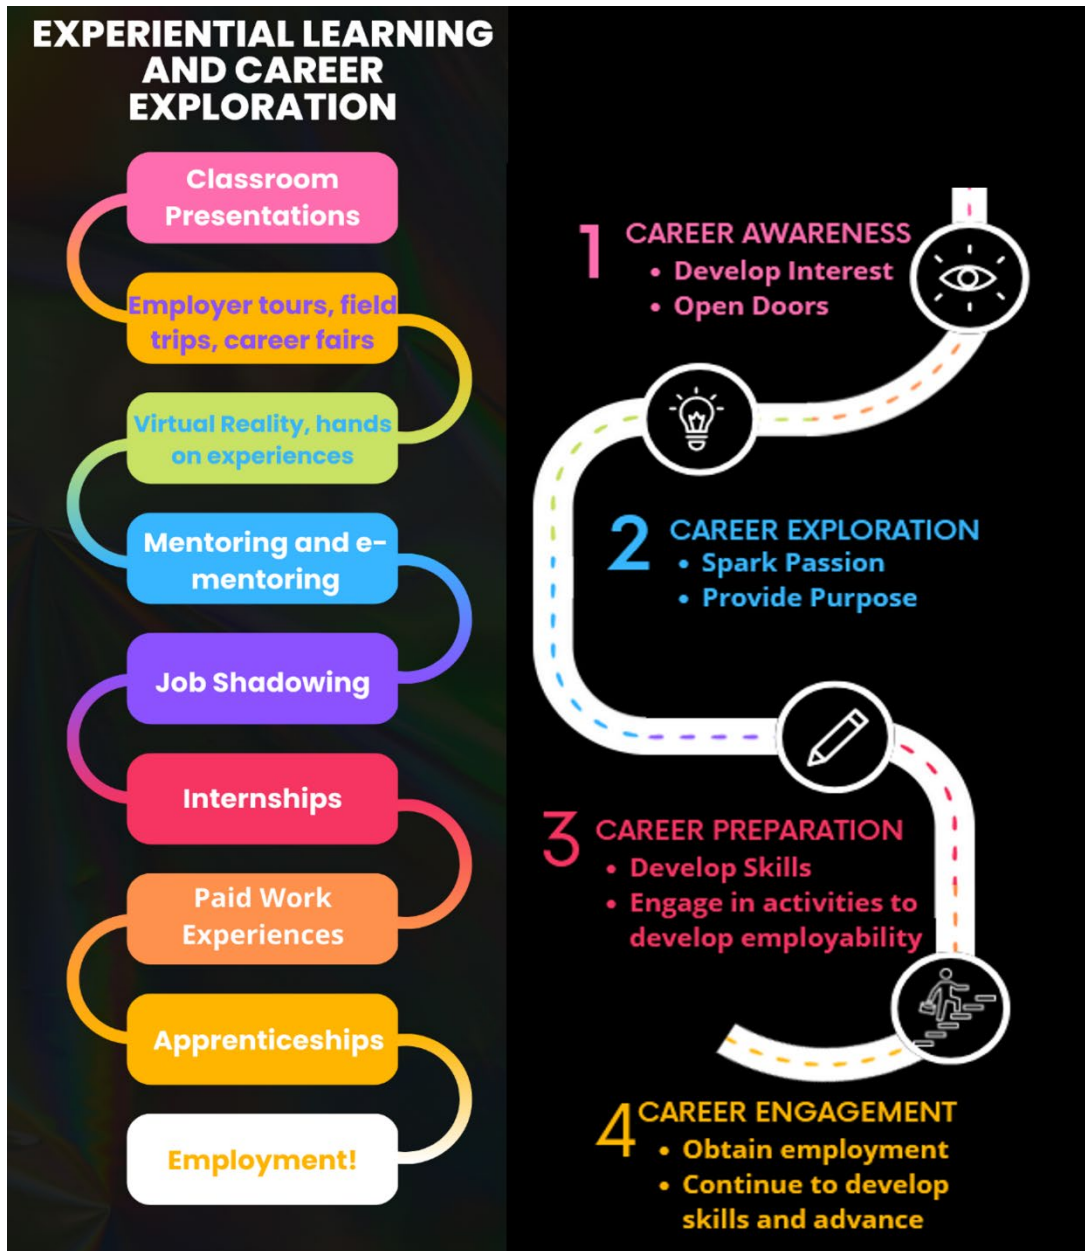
EXPERIENTIAL LEARNING AND CAREER EXPLORATION

Classroom Presentations

Employer tours, field trips, career fairs

Virtual Reality, hands on experiences

Mentoring and e-mentoring

Job Shadowing

Internships

Paid Work Experiences

Apprenticeships

Employment!

1 CAREER AWARENESS
• Develop Interest
• Open Doors

2 CAREER EXPLORATION
• Spark Passion
• Provide Purpose

3 CAREER PREPARATION
• Develop Skills
• Engage in activities to develop employability

4 CAREER ENGAGEMENT
• Obtain employment
• Continue to develop skills and advance